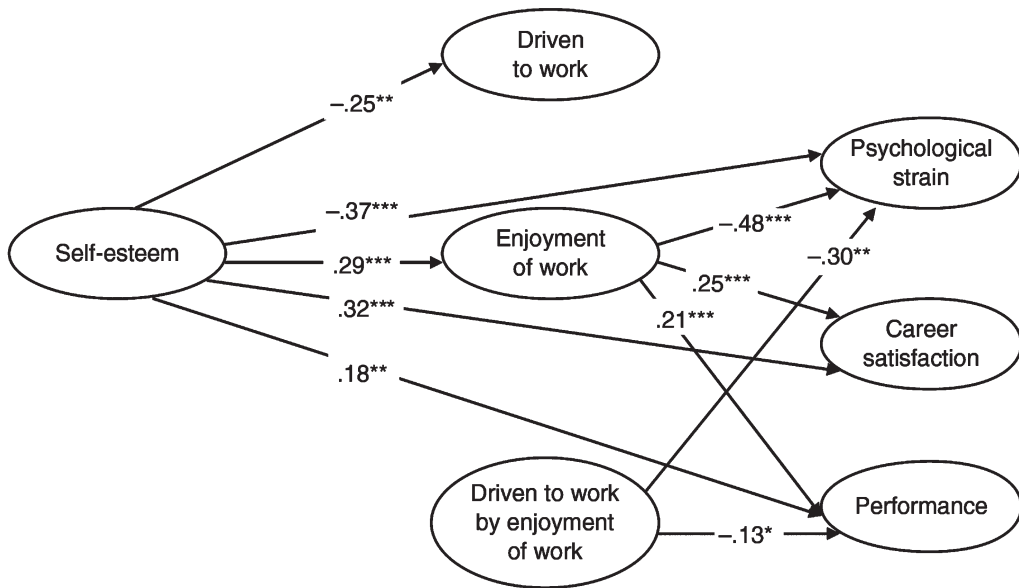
Driven to work

–.25**

Psychological strain

–.37***

Self-esteem

.29***

Enjoyment of work

–.48***

–.30**

.25***

.32***

.21***

Career satisfaction

.18**

Driven to work by enjoyment of work

–.13*

Performance